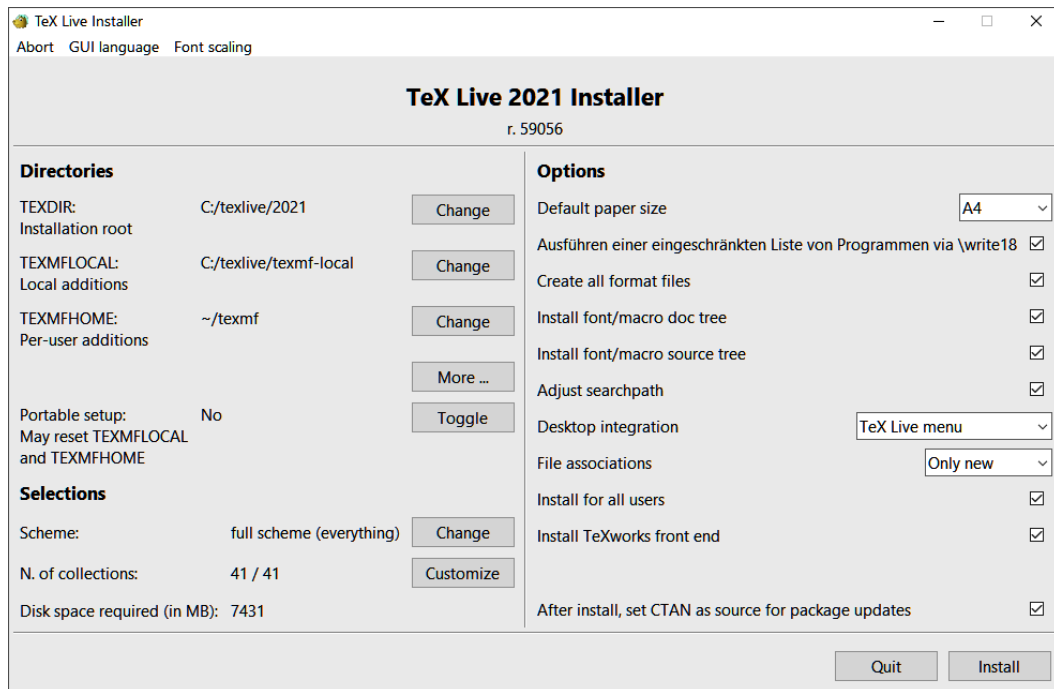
TeX Live Installer
Abort GUI language Font scaling

TeX Live 2021 Installer
r. 59056

Directories
TEXDIR: Installation root C:/texlive/2021 Change
TEXMFLOCAL: Local additions C:/texlive/texmf-local Change
TEXMFHOME: Per-user additions ~/texmf Change
More ...
Portable setup: May reset TEXMFLOCAL and TEXMFHOME No Toggle

Selections
Scheme: full scheme (everything) Change
N. of collections: 41 / 41 Customize
Disk space required (in MB): 7431

Options
Default paper size A4
Ausführen einer eingeschränkten Liste von Programmen via \write18 ☑
Create all format files ☑
Install font/macro doc tree ☑
Install font/macro source tree ☑
Adjust searchpath ☑
Desktop integration TeX Live menu
File associations Only new
Install for all users ☑
Install TeXworks front end ☑
After install, set CTAN as source for package updates ☑

Quit Install